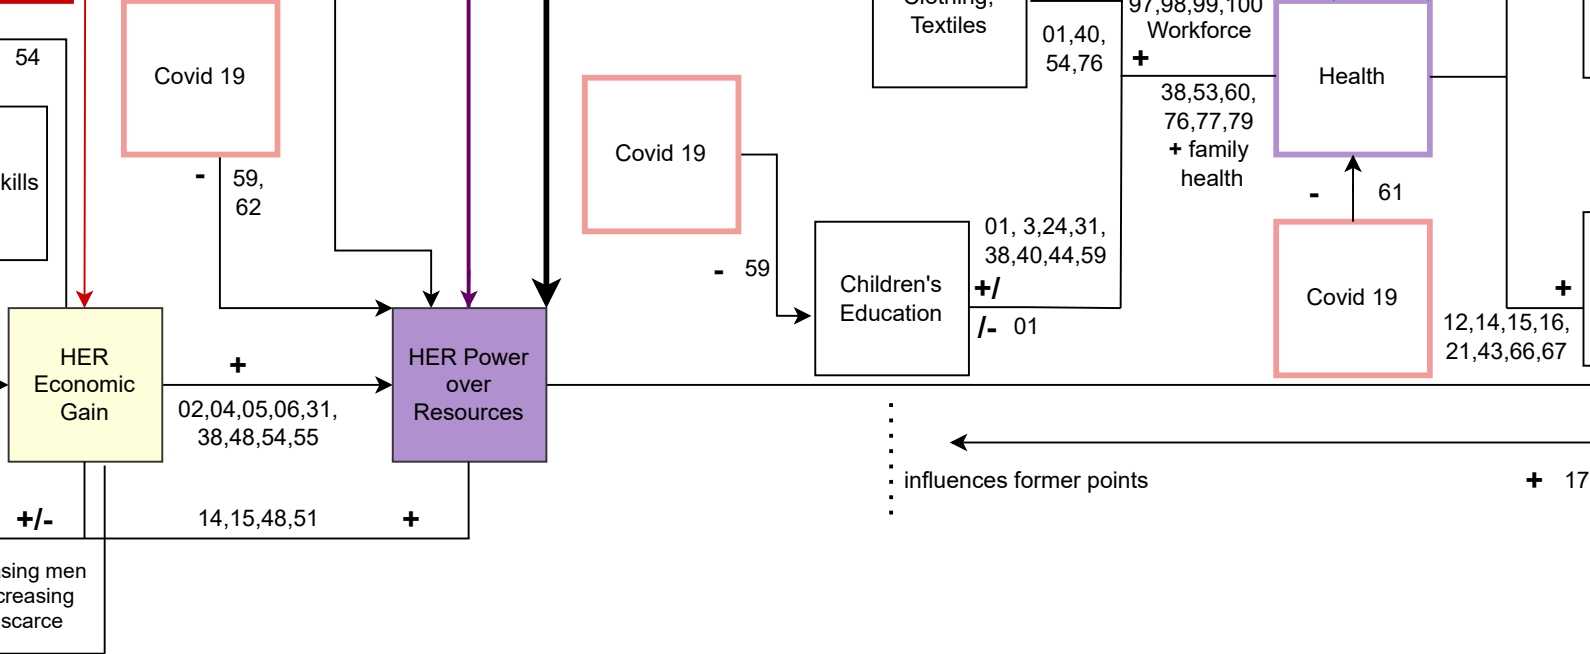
54

Covid 19

kills

-

59, 62

Covid 19

- 59

Clothing, Textiles

01,40, 54,76

97,98,99,100 Workforce

+

38,53,60, 76,77,79 + family health

Health

- 61

Covid 19

Children's Education

01, 3,24,31, 38,40,44,59

+/

/- 01

+

12,14,15,16, 21,43,66,67

HER Economic Gain

+

02,04,05,06,31, 38,48,54,55

HER Power over Resources

influences former points

+ 17

+/-

14,15,48,51

+

sing men creasing scarce